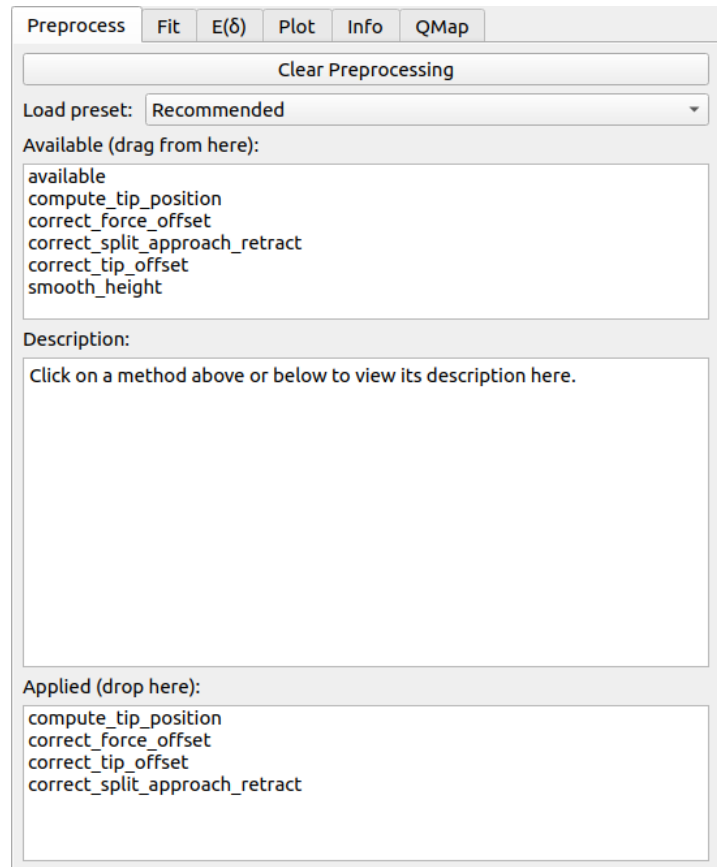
Preprocess | Fit | E(δ) | Plot | Info | QMap

Clear Preprocessing

Load preset: Recommended

Available (drag from here):

available
compute_tip_position
correct_force_offset
correct_split_approach_retract
correct_tip_offset
smooth_height

Description:

Click on a method above or below to view its description here.

Applied (drop here):

compute_tip_position
correct_force_offset
correct_tip_offset
correct_split_approach_retract